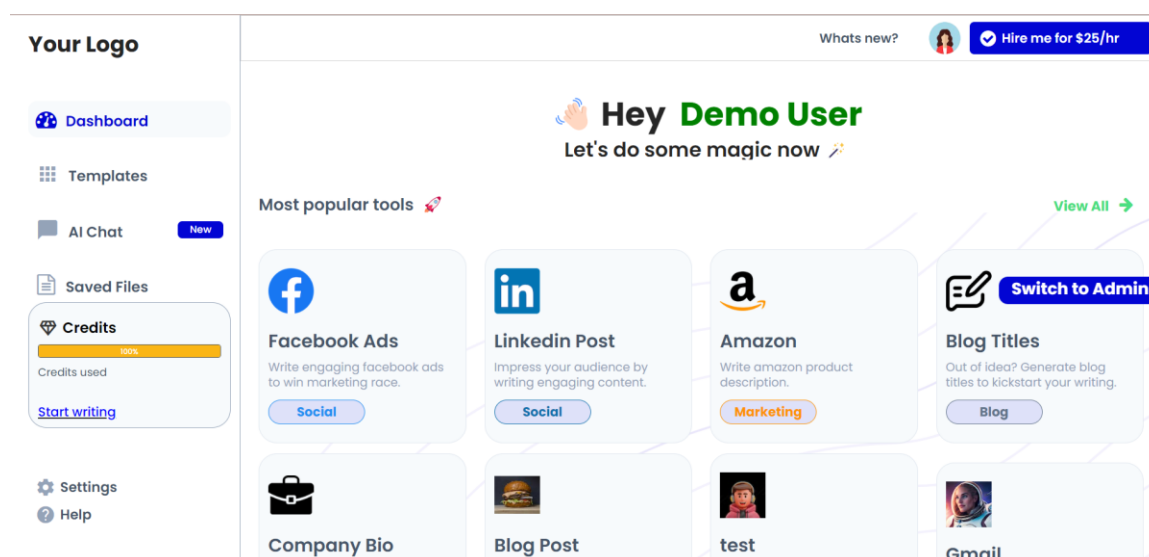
Your Logo

Dashboard

Templates

AI Chat New

Saved Files

Credits

100%

Credits used

Start writing

Settings

Help

Whats new?

Hire me for $25/hr

Hey Demo User

Let's do some magic now

Most popular tools

View All

in

a

Facebook Ads

Write engaging facebook ads to win marketing race.

Social

Linkedin Post

Impress your audience by writing engaging content.

Social

Amazon

Write amazon product description.

Marketing

Switch to Admin

Blog Titles

Out of idea? Generate blog titles to kickstart your writing.

Blog

Company Bio

Blog Post

test

Gmail